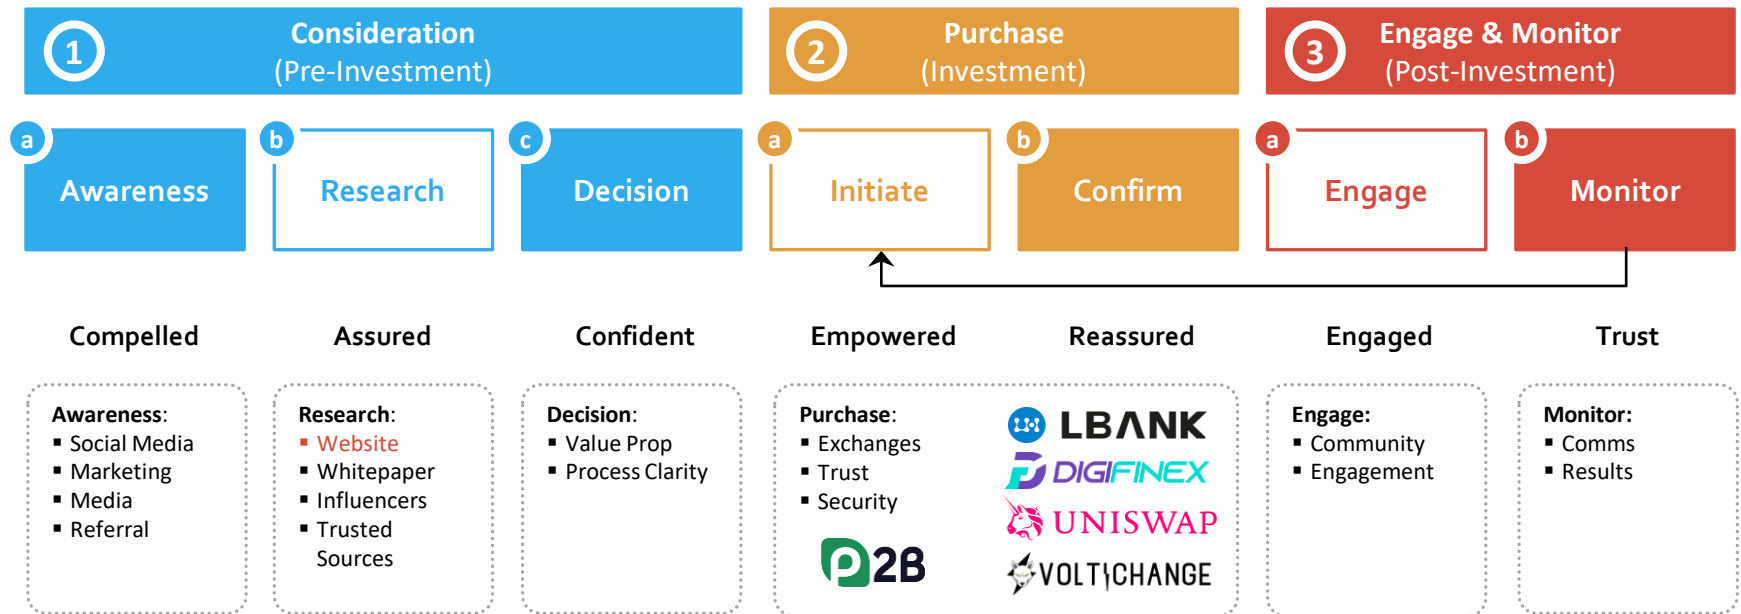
1 Consideration (Pre-Investment)

2 Purchase (Investment)

3 Engage & Monitor (Post-Investment)

a Awareness

b Research

c Decision

a Initiate

b Confirm

a Engage

b Monitor

Compelled

Assured

Confident

Empowered

Reassured

Engaged

Trust

Awareness:
- Social Media
- Marketing
- Media
- Referral

Research:
- Website
- Whitepaper
- Influencers
- Trusted Sources

Decision:
- Value Prop
- Process Clarity

Purchase:
- Exchanges
- Trust
- Security

P2B

LBANK

DIGIFINEX

UNISWAP

VOLTCHANGE

Engage:
- Community
- Engagement

Monitor:
- Comms
- Results